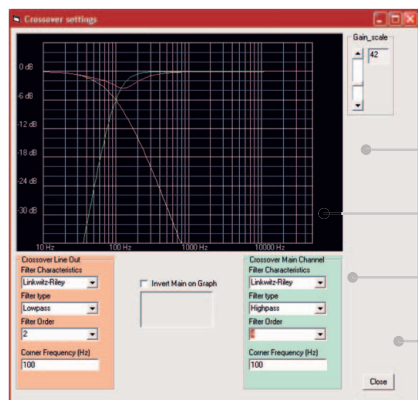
Crossover settings

Gain_scale
42

0 dB
-6 dB
-12 dB
-18 dB
-24 dB
-30 dB
10 Hz
100 Hz
1000 Hz
10000 Hz

Crossover Line Out
Filter Characteristics
Linkwitz-Riley
Filter type
Lowpass
Filter Order
2
Corner Frequency [Hz]
100

Invert Main on Graph

Crossover Main Channel
Filter Characteristics
Linkwitz-Riley
Filter type
Highpass
Filter Order
4
Corner Frequency [Hz]
100

Close